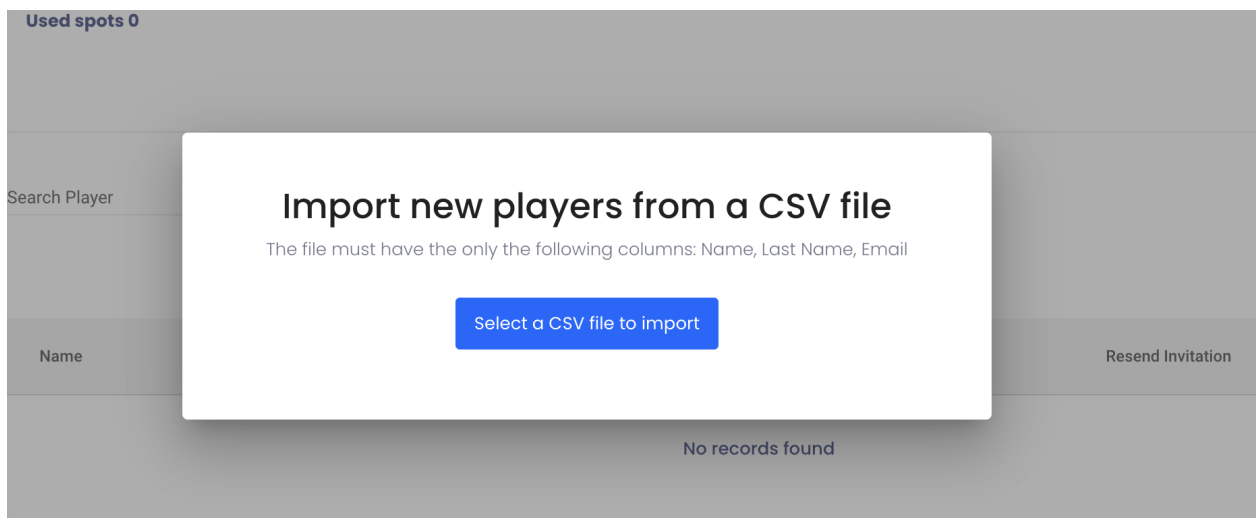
Used spots 0

Search Player

Import new players from a CSV file

The file must have the only the following columns: Name, Last Name, Email

Select a CSV file to import

Name

Resend Invitation

No records found